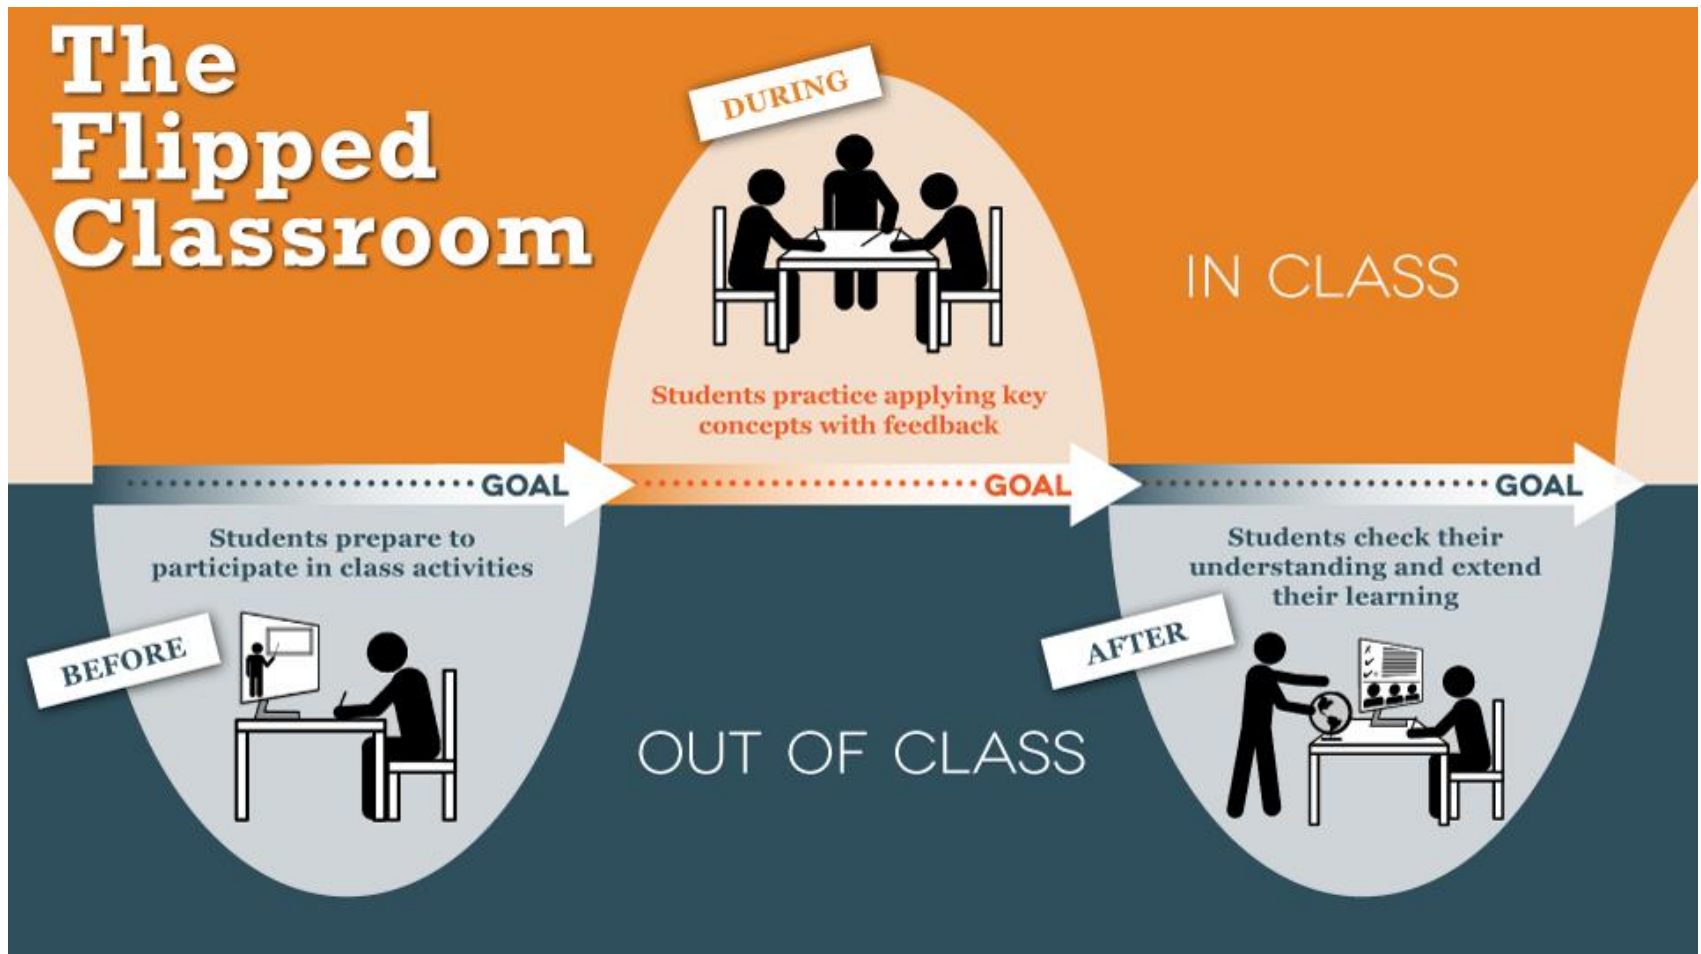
The Flipped Classroom

DURING

IN CLASS

Students practice applying key concepts with feedback

GOAL

GOAL

GOAL

Students prepare to participate in class activities

BEFORE

Students check their understanding and extend their learning

AFTER

OUT OF CLASS